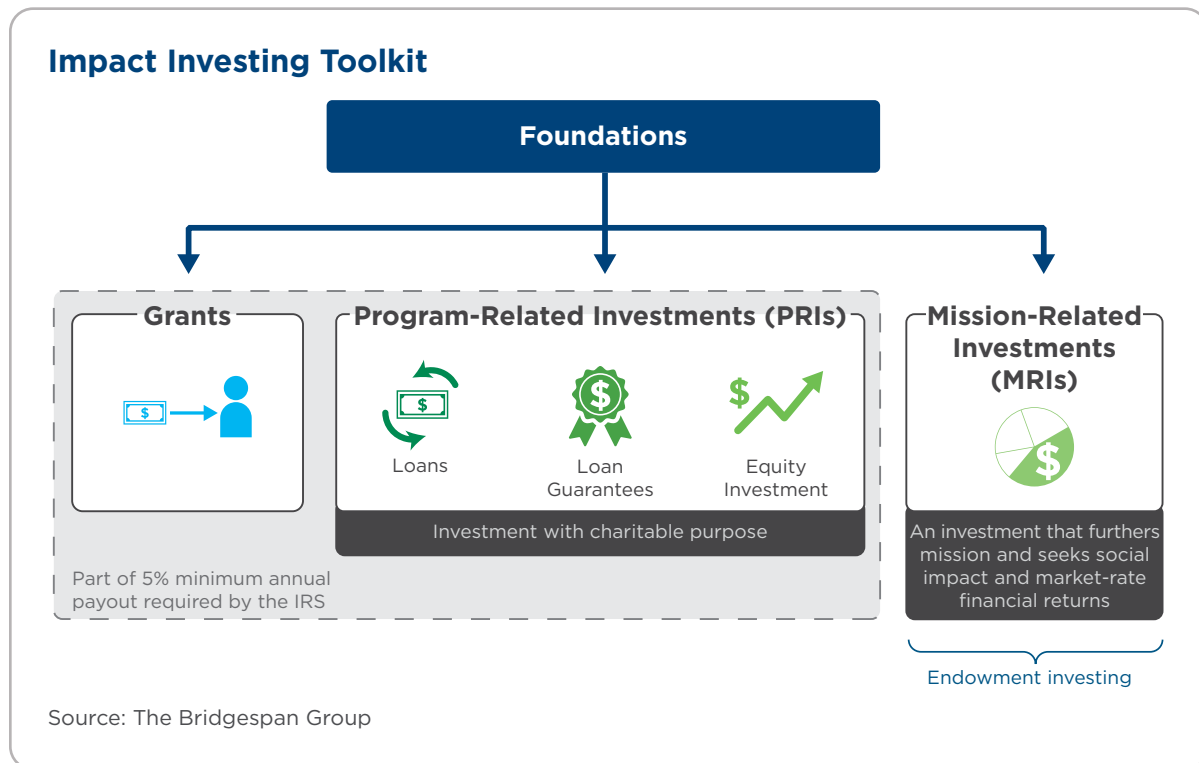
Impact Investing Toolkit

Foundations

Grants

$

Program-Related Investments (PRIs)

$

Loans

$

Loan Guarantees

$

Equity Investment

Investment with charitable purpose

Part of 5% minimum annual payout required by the IRS

Mission-Related Investments (MRIs)

$

An investment that furthers mission and seeks social impact and market-rate financial returns

Endowment investing

Source: The Bridgespan Group